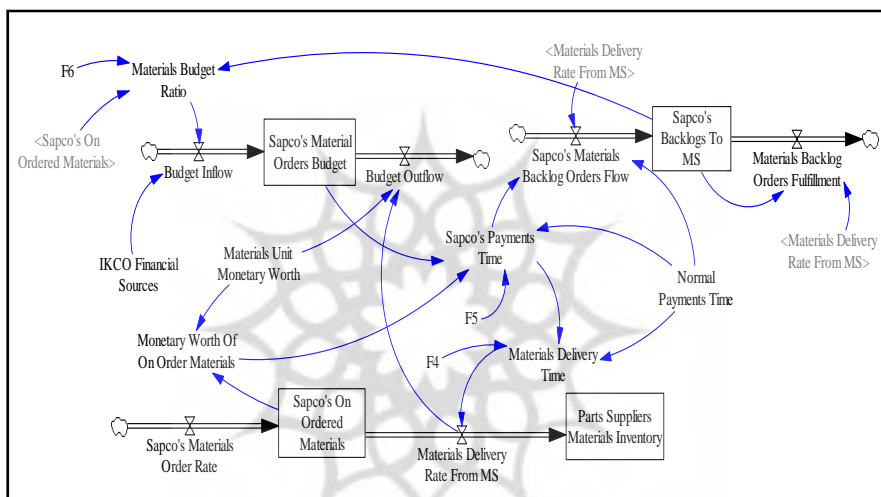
F6

Materials Budget Ratio

<Materials Delivery Rate From MS>

<Sapco's On Ordered Materials>

Budget Inflow

Sapco's Material Orders Budget

Budget Outflow

Sapco's Materials Backlog Orders Flow

Sapco's Backlogs To MS

Materials Backlog Orders Fulfillment

<Materials Delivery Rate From MS>

IKCO Financial Sources

Materials Unit Monetary Worth

Sapco's Payments Time

Normal Payments Time

F5

Monetary Worth Of On Order Materials

F4

Materials Delivery Time

Sapco's On Ordered Materials

Parts Suppliers Materials Inventory

Sapco's Materials Order Rate

Materials Delivery Rate From MS